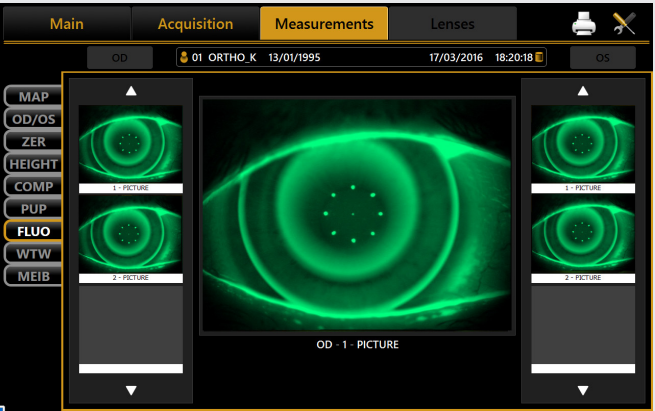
Main
Acquisition
Measurements
Lenses

OD
01 ORTHO_K 13/01/1995 17/03/2016 18:20:18
OS

MAP
OD/OS
ZER
HEIGHT
COMP
PUP
FLUO
WTW
MEIB

▲
1 - PICTURE
2 - PICTURE
▼

OD - 1 - PICTURE

▲
1 - PICTURE
2 - PICTURE
▼